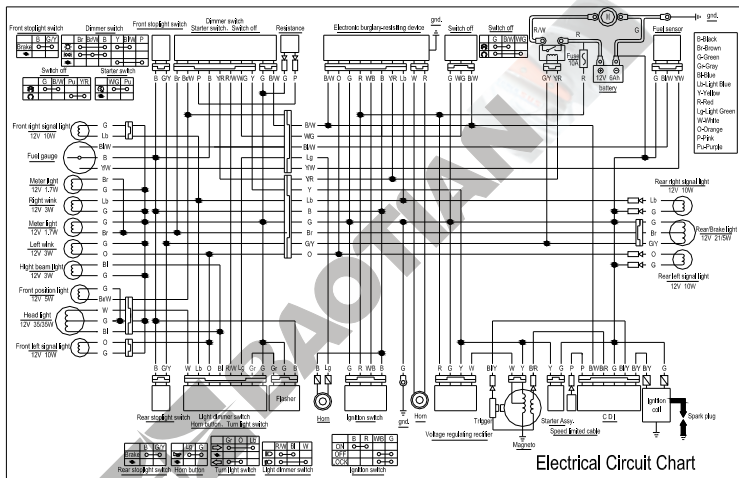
Front stoplight switch
Dimmer switch
Front stoplight switch
Dimmer switch
Starter switch. Switch off
Resistance
Electronic burglary-resisting device
gnd.
Switch off
Switch off
gnd.
Fuel sensor
Brake
B G/Y
Br B/W
B Y B/W P
Switch off
B/W Pu Y/R
Starter switch
W/g Pu
B G/Y Br B/W P B Y/R Y/R W/G Y G B/W G P
B/W O G R W/B B Y/R Lb W R
G W/G B/W
R/W
G
Fuse 10A
G/Y Y/R
12V 6Ah
battery
R
G B/W Y/W
B-Black
Br-Brown
G-Green
Gr-Gray
Bl-Blue
Lb-Light Blue
Y-Yellow
R-Red
Lg-Light Green
W-White
O-Orange
P-Pink
Pu-Purple
Front right signal light 12V 10W
G Lb B/W B Y/W
Fuel gauge
Meter light 12V 1.7W
Right wink 12V 3W
Meter light 12V 1.7W
Left wink 12V 3W
Hight beam light 12V 3W
Front position light 12V 5W
Head light 12V 35/35W
Front left signal light 12V 10W
Br G Lb B G Br G O Bl G B/W W G Bl O G
B/W W/G B/W Lg Y/W G Y Lb B G Br G/Y O
Rear right signal light 12V 10W
Lb G
Rear/Brake light 12V 21/5W
Br B G/Y
O G
Rear left signal light 12V 10W
B G/Y
W Lb O Bl R/W Lg Gr G G B
Rear stoplight switch
Light dimmer switch
Horn button. Turn light switch
Flasher
B Lg
Horn
B R W/B B
Ignition switch
G
gnd.
Horn
R G Y W
Voltage regulating rectifier
B/Y
Trigger
W Y B/R
Magneto
Y G P
Starter Assy.
Speed limited cable
P B/W B/R G B/Y B/Y
C D I
B/Y
Ignition coil
Spark plug
Lb G/Y
Rear stoplight switch
G B/W
Horn button
Gr O Lb
Turn light switch
R/W Bl W
Light dimmer switch
B R W/B G
ON OFF LOCK
Ignition switch
Electrical Circuit Chart